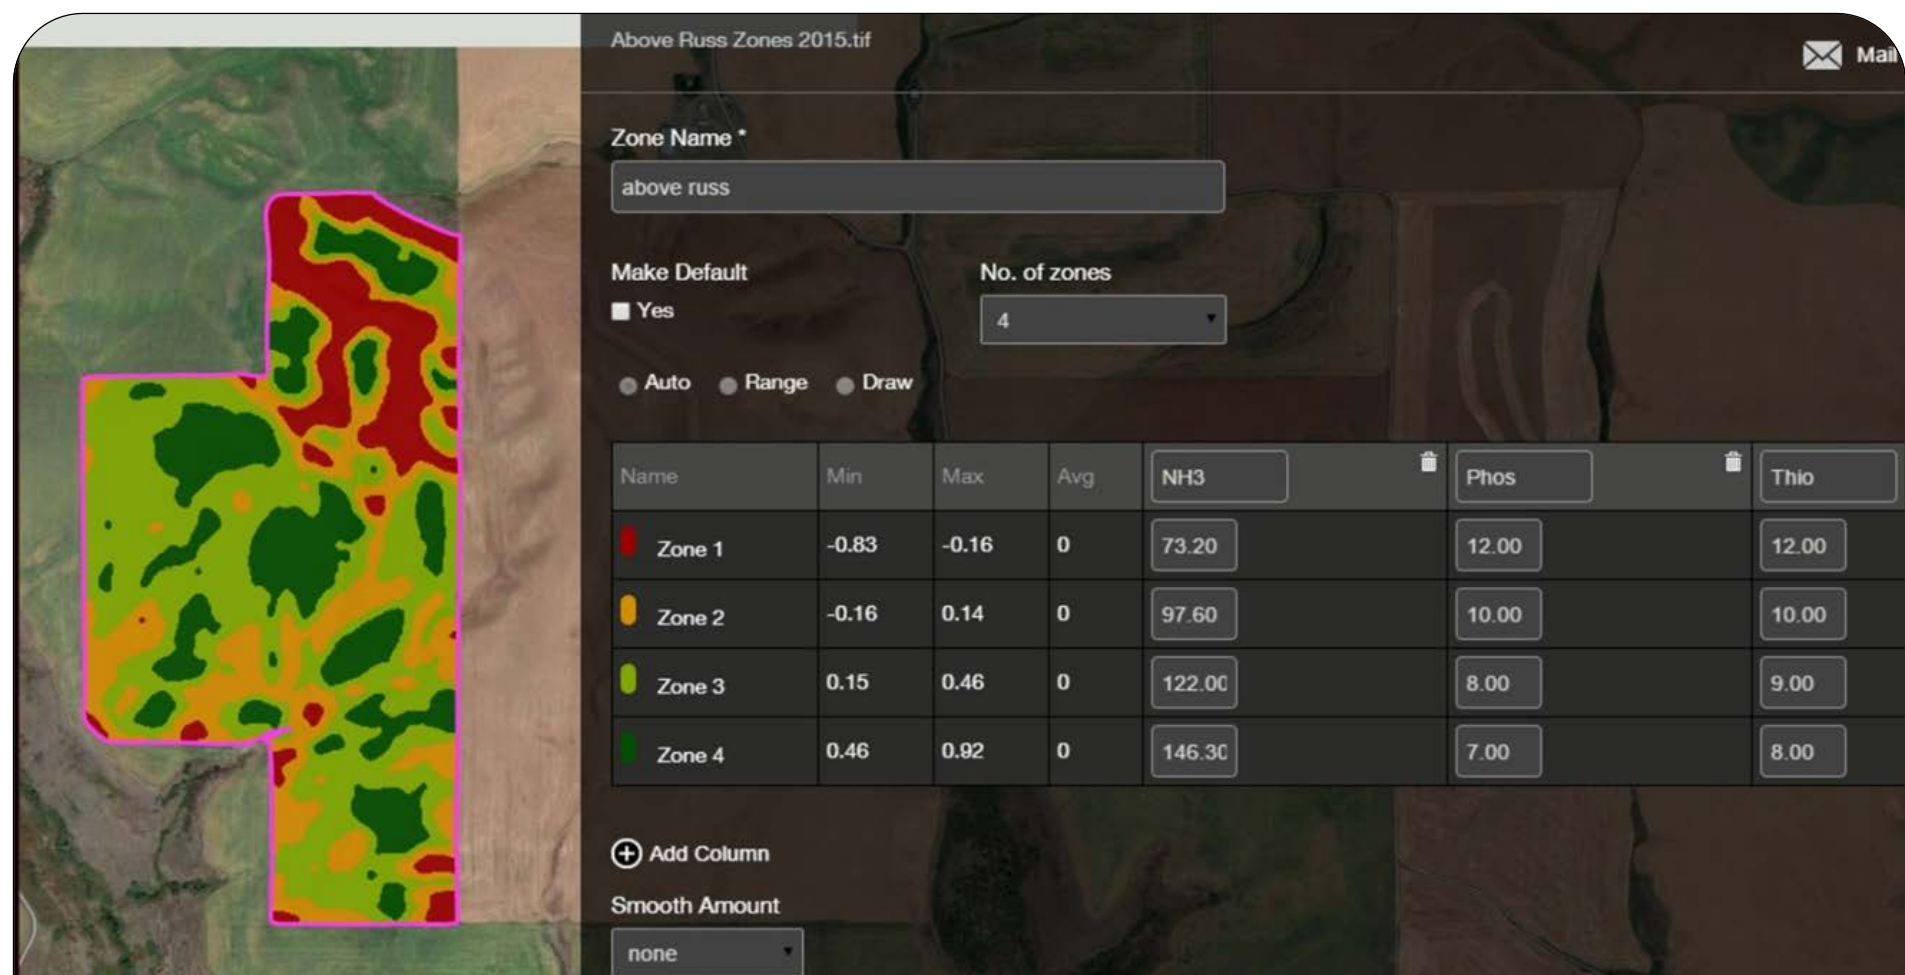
Above Russ Zones 2015.tif

Mail

Zone Name *

above russ

Make Default

Yes

No. of zones

4

Auto Range Draw

| Name | Min | Max | Avg | NH3 | Phos | Thio |
|---|---|---|---|---|---|---|
| Zone 1 | -0.83 | -0.16 | 0 | 73.20 | 12.00 | 12.00 |
| Zone 2 | -0.16 | 0.14 | 0 | 97.60 | 10.00 | 10.00 |
| Zone 3 | 0.15 | 0.46 | 0 | 122.0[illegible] | 8.00 | 9.00 |
| Zone 4 | 0.46 | 0.92 | 0 | 146.3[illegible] | 7.00 | 8.00 |

Add Column

Smooth Amount

none